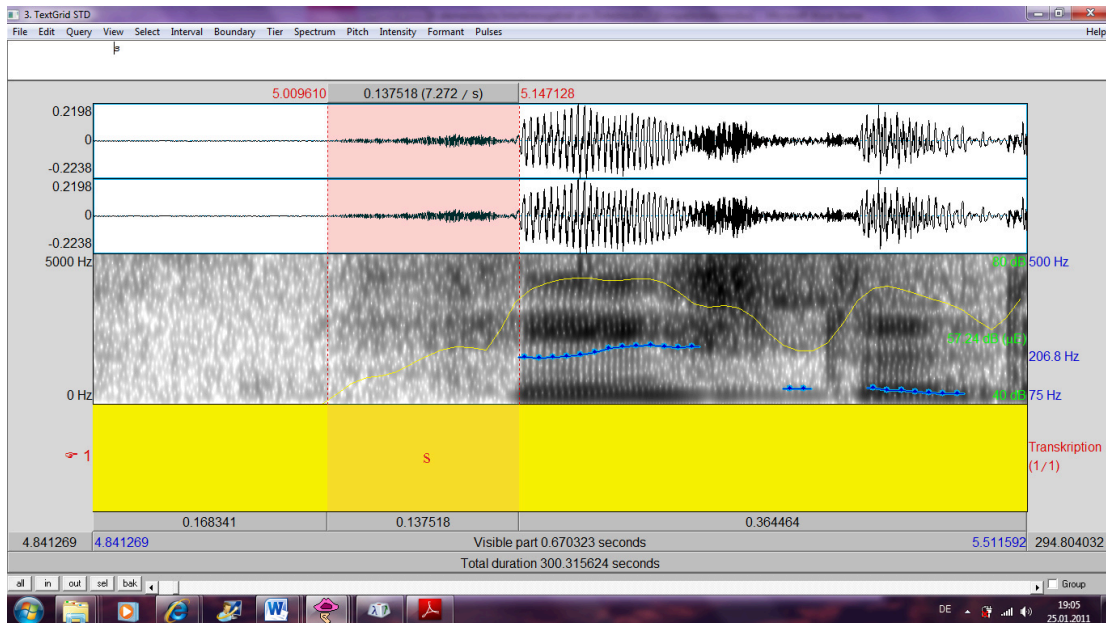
3. TextGrid STD

File Edit Query View Select Interval Boundary Tier Spectrum Pitch Intensity Formant Pulses

Help

ə

5.009610 0.137518 (7.272 / s) 5.147128

0.2198
0
-0.2238
0.2198
0
-0.2238

5000 Hz
0 Hz

80 dB 500 Hz
57.24 dB (uE)
206.8 Hz
40 dB 75 Hz

1

s

Transkription
(1/1)

| 0.168341 | 0.137518 | 0.364464 |
|---|---|---|

4.841269 4.841269 Visible part 0.670323 seconds 5.511592 294.804032

Total duration 300.315624 seconds

all in out sel bak

Group

DE

19:05
25.01.2011